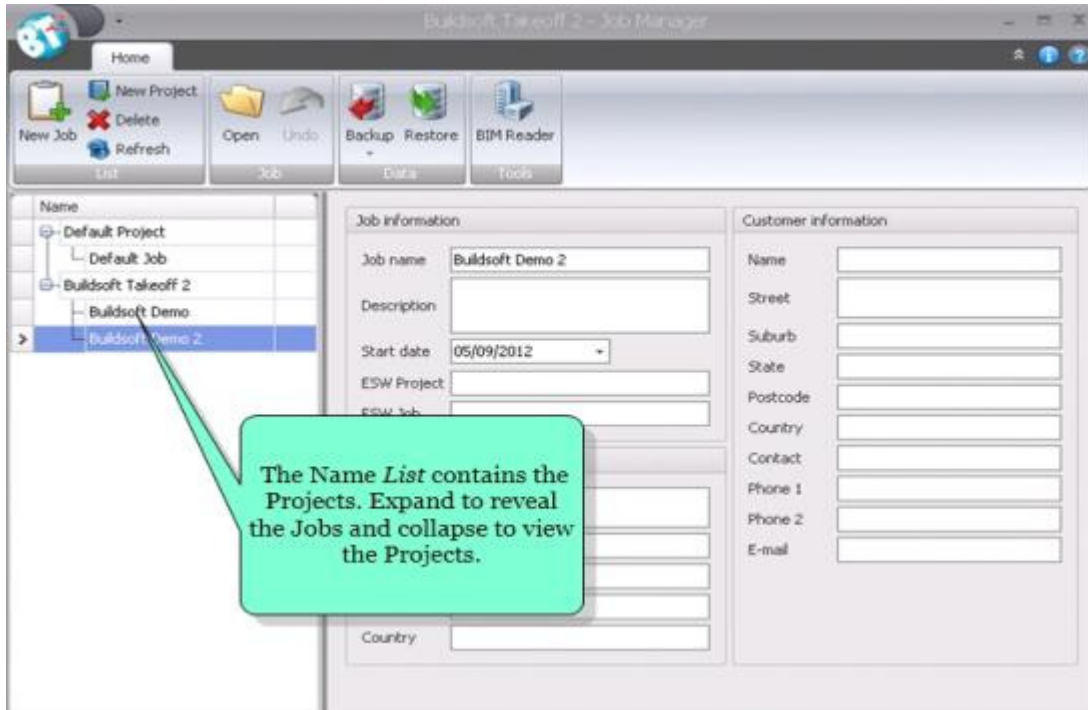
BT

Buildsoft Takeoff 2 - Job Manager

Home

New Job
New Project
Delete
Refresh
List

Open
Undo
Job

Backup
Restore
Data

BIM Reader
Tools

Name
Default Project
Default Job
Buildsoft Takeoff 2
Buildsoft Demo
Buildsoft Demo 2

Job information
Job name Buildsoft Demo 2
Description
Start date 05/09/2012
ESW Project
ESW Job

Country

Customer information
Name
Street
Suburb
State
Postcode
Country
Contact
Phone 1
Phone 2
E-mail

The Name *List* contains the Projects. Expand to reveal the Jobs and collapse to view the Projects.